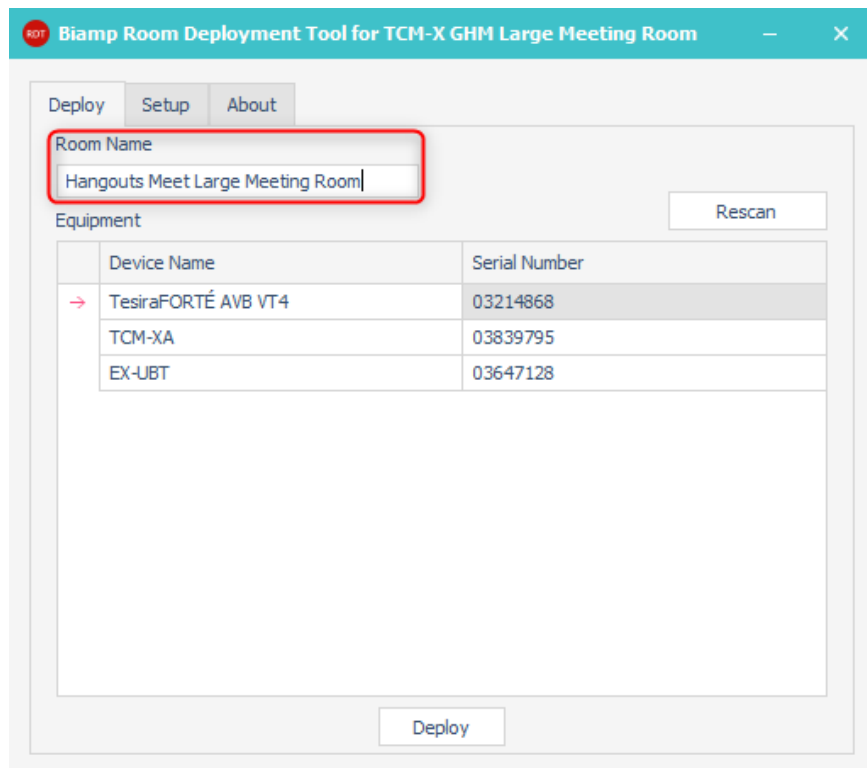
RDT Biamp Room Deployment Tool for TCM-X GHM Large Meeting Room

Deploy Setup About

Room Name

Hangouts Meet Large Meeting Room

Equipment

Rescan

| | Device Name | Serial Number |
|---|---|---|
| → | TesiraFORTÉ AVB VT4 | 03214868 |
| | TCM-XA | 03839795 |
| | EX-UBT | 03647128 |

Deploy